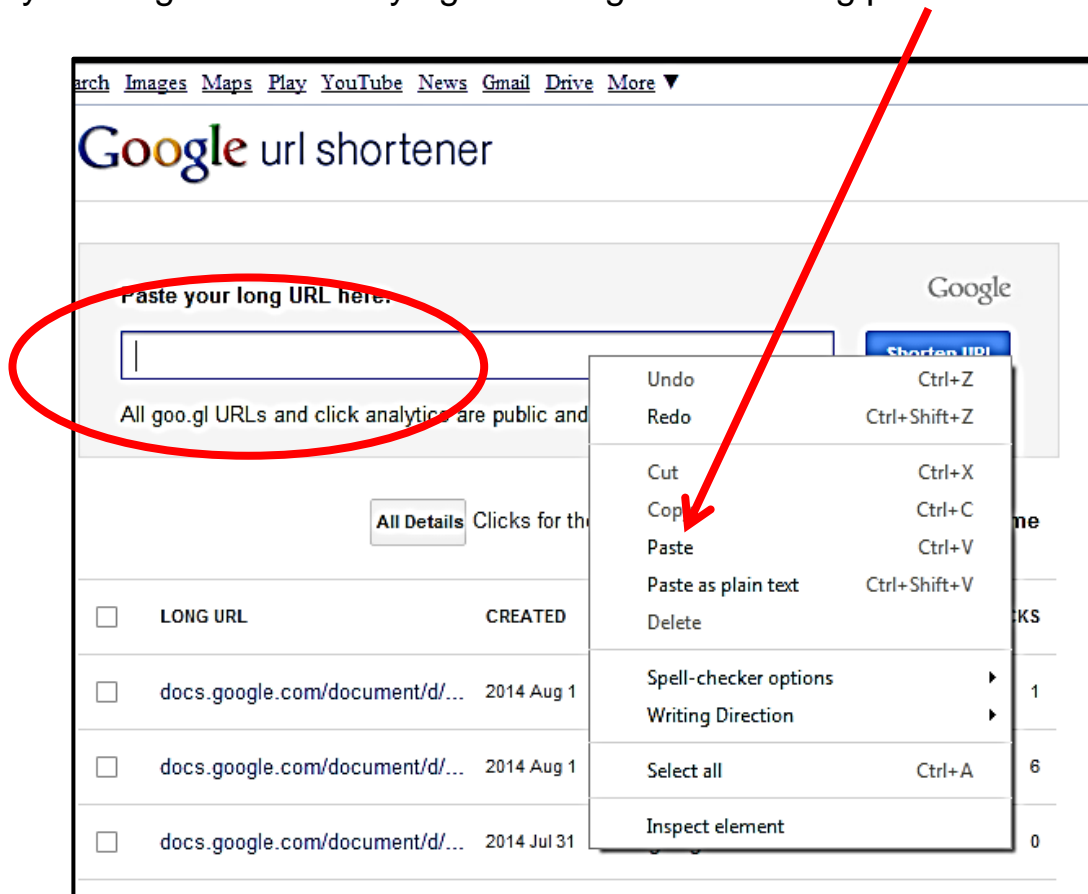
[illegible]

arch Images Maps Play YouTube News Gmail Drive More ▼

Google url shortener

Paste your long URL here:

Google

Shorten URL

All goo.gl URLs and click analytics are public and

All Details Clicks for the

me

| | LONG URL | CREATED | | KS |
|---|---|---|---|---|
| ☐ | docs.google.com/document/d/... | 2014 Aug 1 | | 1 |
| ☐ | docs.google.com/document/d/... | 2014 Aug 1 | | 6 |
| ☐ | docs.google.com/document/d/... | 2014 Jul 31 | | 0 |

Undo Ctrl+Z
Redo Ctrl+Shift+Z
Cut Ctrl+X
Cop Ctrl+C
Paste Ctrl+V
Paste as plain text Ctrl+Shift+V
Delete
Spell-checker options ▶
Writing Direction ▶
Select all Ctrl+A
Inspect element